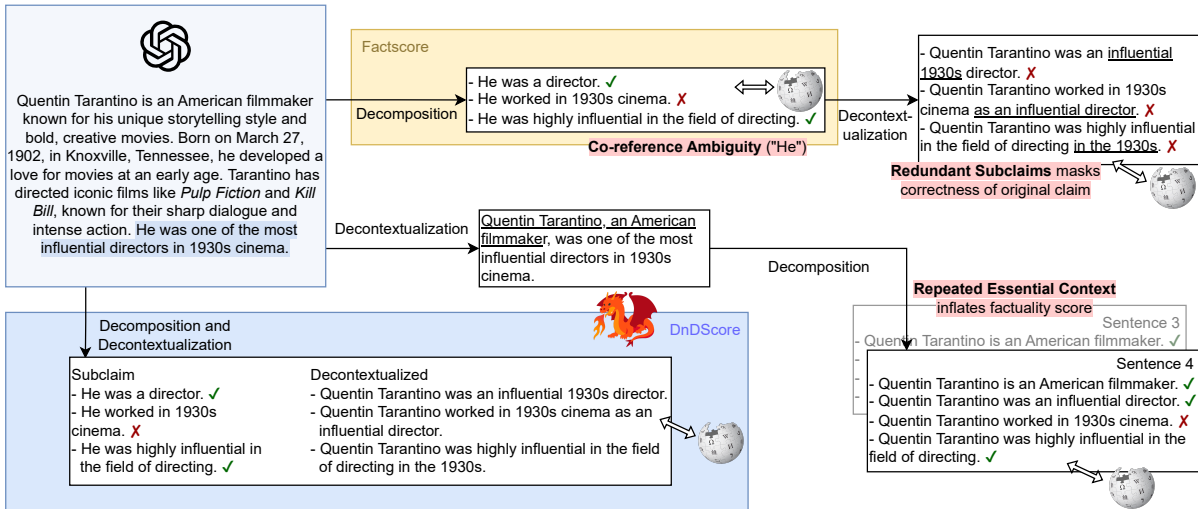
Quentin Tarantino is an American filmmaker known for his unique storytelling style and bold, creative movies. Born on March 27, 1902, in Knoxville, Tennessee, he developed a love for movies at an early age. Tarantino has directed iconic films like *Pulp Fiction* and *Kill Bill*, known for their sharp dialogue and intense action. He was one of the most influential directors in 1930s cinema.

Factscore

Decomposition

- He was a director. ✓
- He worked in 1930s cinema. ✗
- He was highly influential in the field of directing. ✓

Co-reference Ambiguity ("He")

Decontextualization

- Quentin Tarantino was an influential 1930s director. ✗
- Quentin Tarantino worked in 1930s cinema as an influential director. ✗
- Quentin Tarantino was highly influential in the field of directing in the 1930s. ✗

Redundant Subclaims masks correctness of original claim

Decontextualization

Quentin Tarantino, an American filmmaker, was one of the most influential directors in 1930s cinema.

Decomposition

Repeated Essential Context inflates factuality score

Sentence 3
- Quentin Tarantino is an American filmmaker. ✓

Sentence 4
- Quentin Tarantino is an American filmmaker. ✓
- Quentin Tarantino was an influential director. ✓
- Quentin Tarantino worked in 1930s cinema. ✗
- Quentin Tarantino was highly influential in the field of directing. ✓

Decomposition and Decontextualization

DnDScore

Subclaim
- He was a director. ✓
- He worked in 1930s cinema. ✗
- He was highly influential in the field of directing. ✓

Decontextualized
- Quentin Tarantino was an influential 1930s director.
- Quentin Tarantino worked in 1930s cinema as an influential director.
- Quentin Tarantino was highly influential in the field of directing in the 1930s.